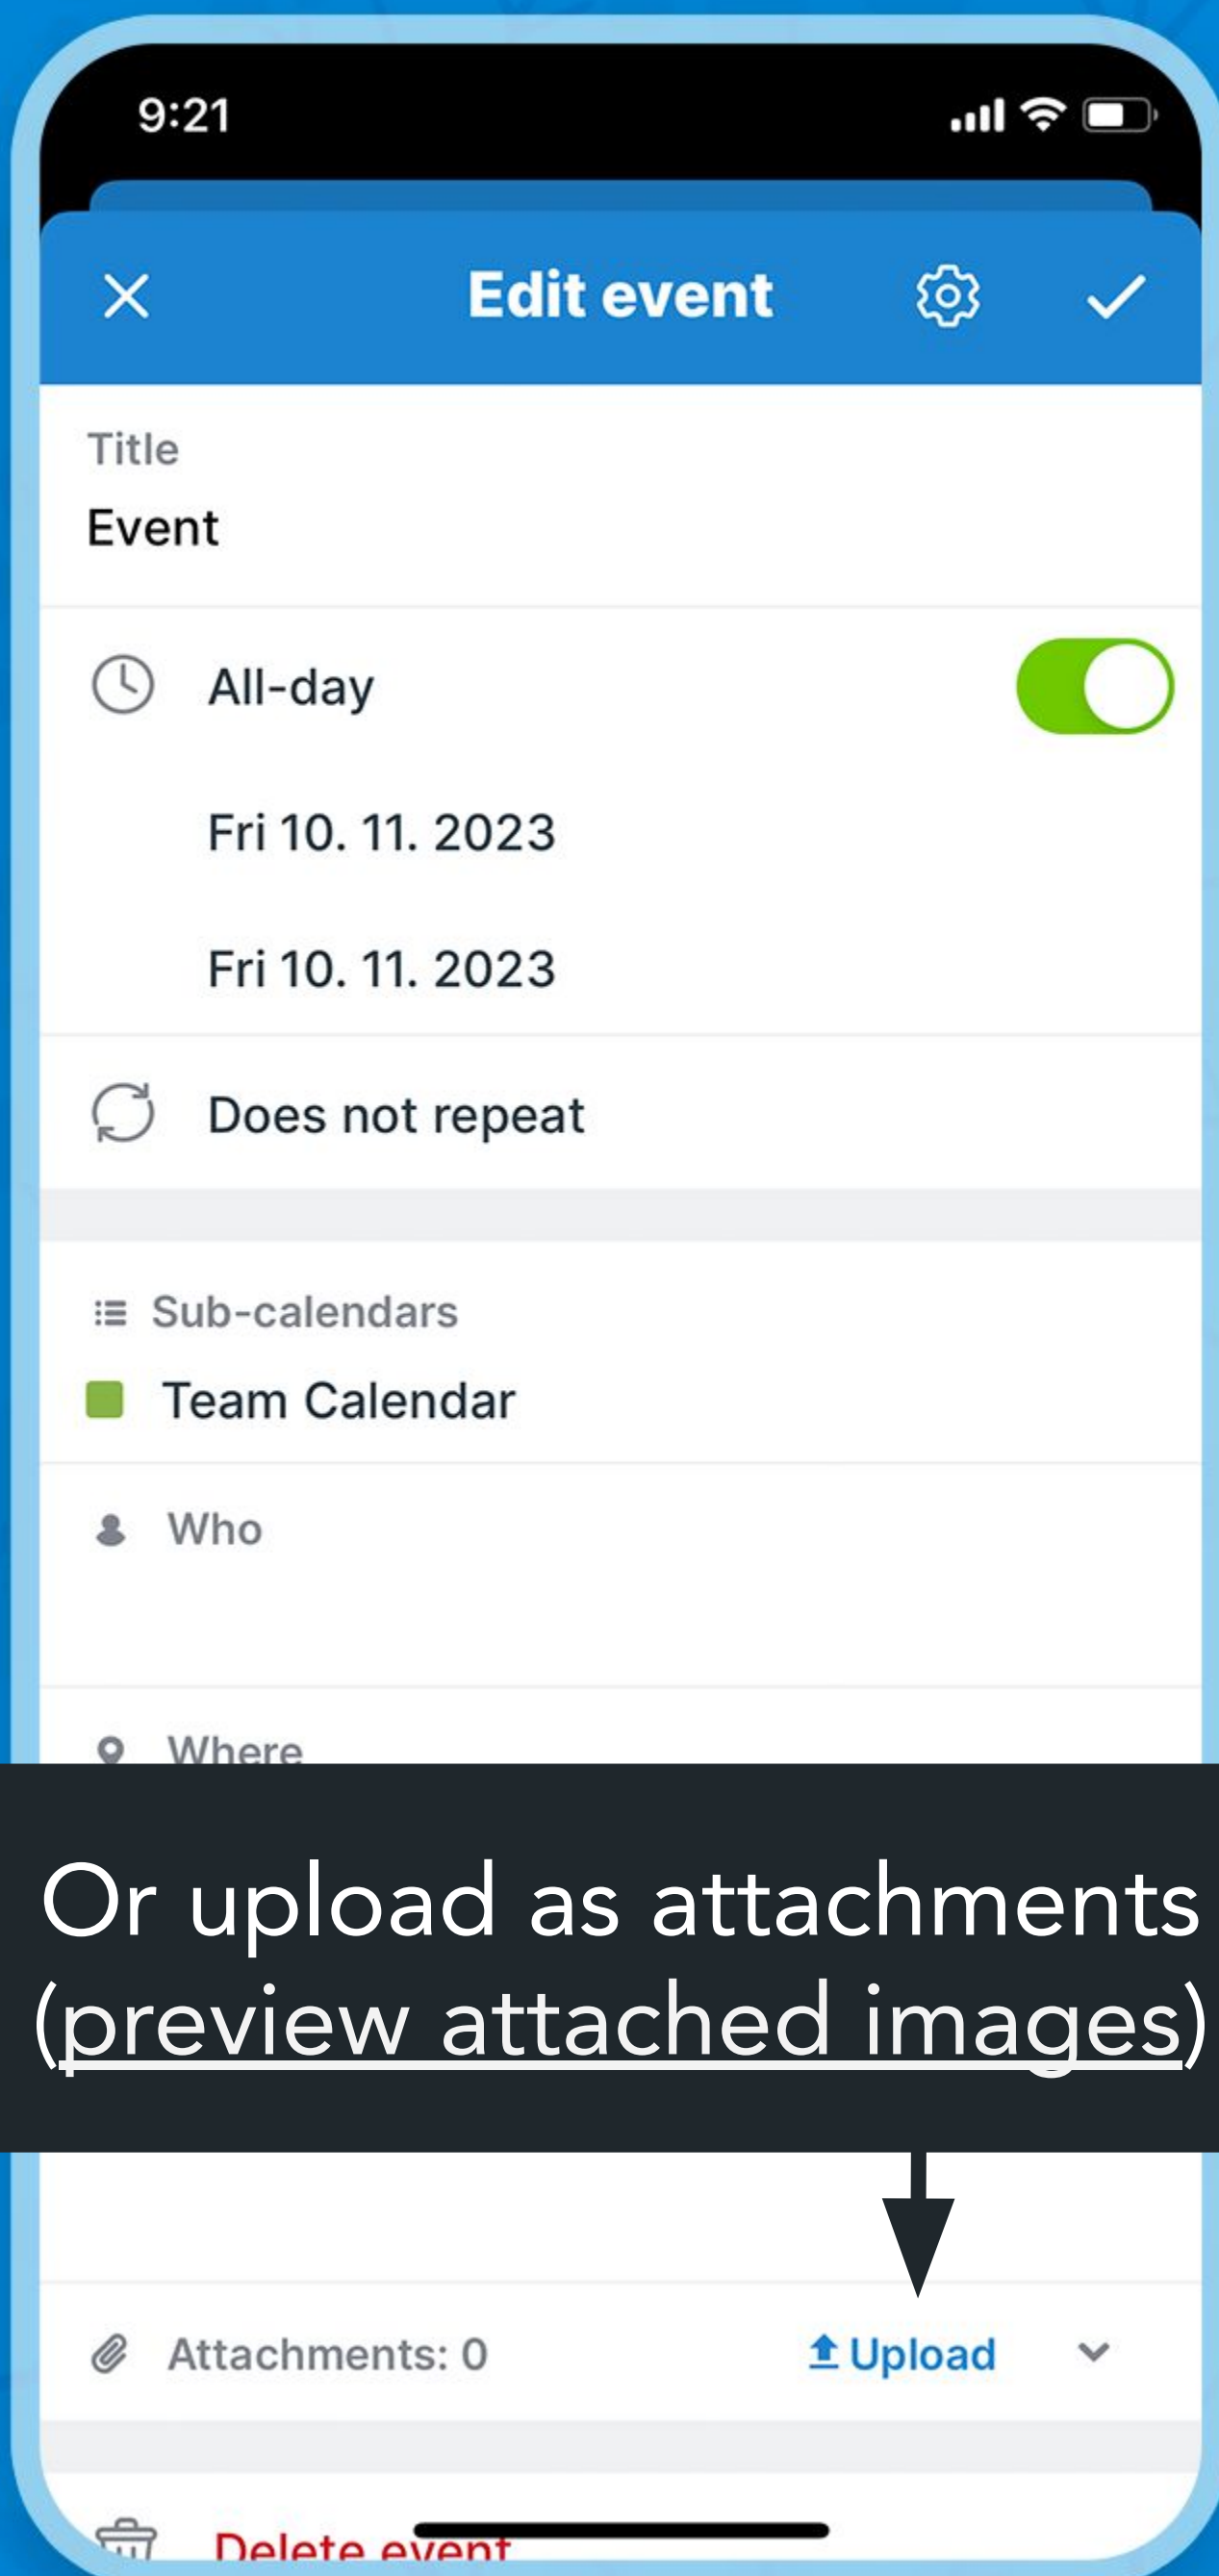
9:21

Edit event

Title
Event

All-day

Fri 10. 11. 2023

Fri 10. 11. 2023

Does not repeat

Sub-calendars
Team Calendar

Who

Where

Or upload as attachments (preview attached images)

Attachments: 0
Upload

Delete event